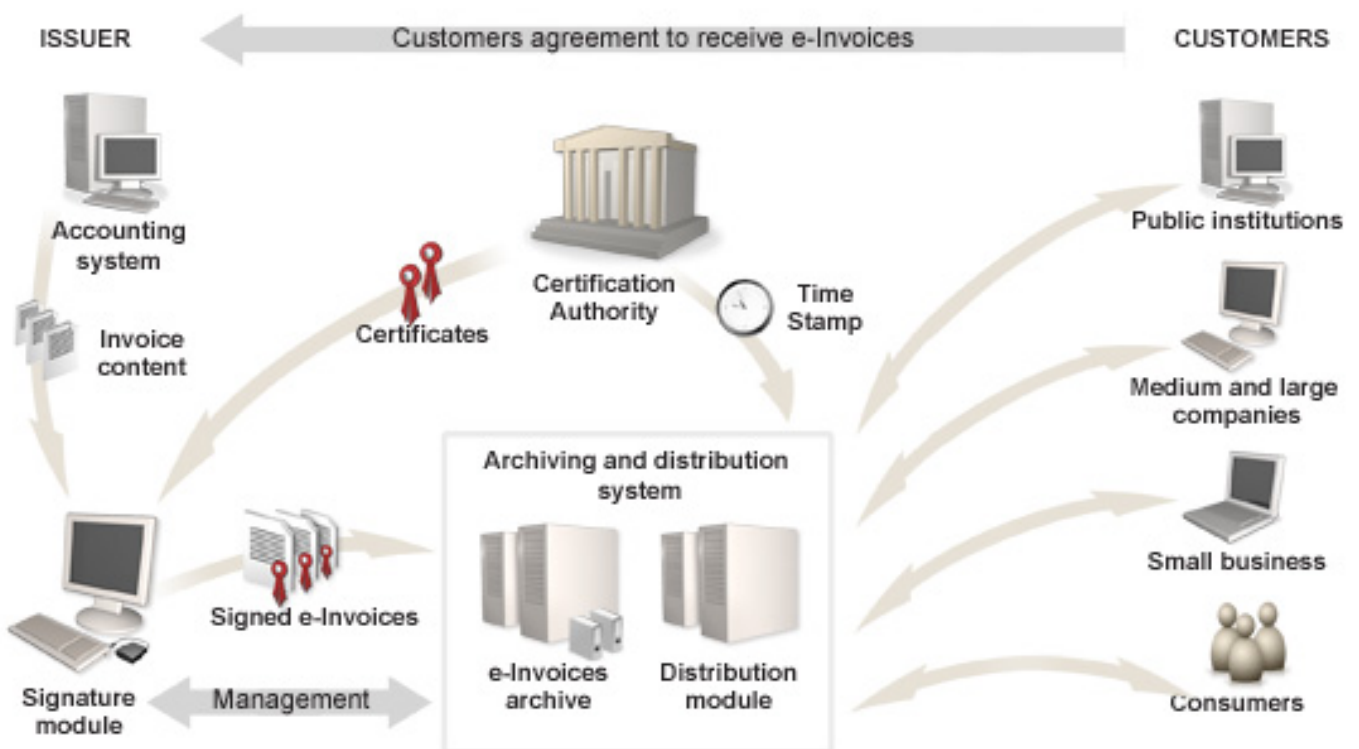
ISSUER

Customers agreement to receive e-Invoices

CUSTOMERS

Accounting system

Invoice content

Certificates

Certification Authority

Time Stamp

Public institutions

Medium and large companies

Small business

Consumers

Archiving and distribution system

e-Invoices archive

Distribution module

Signed e-Invoices

Signature module

Management